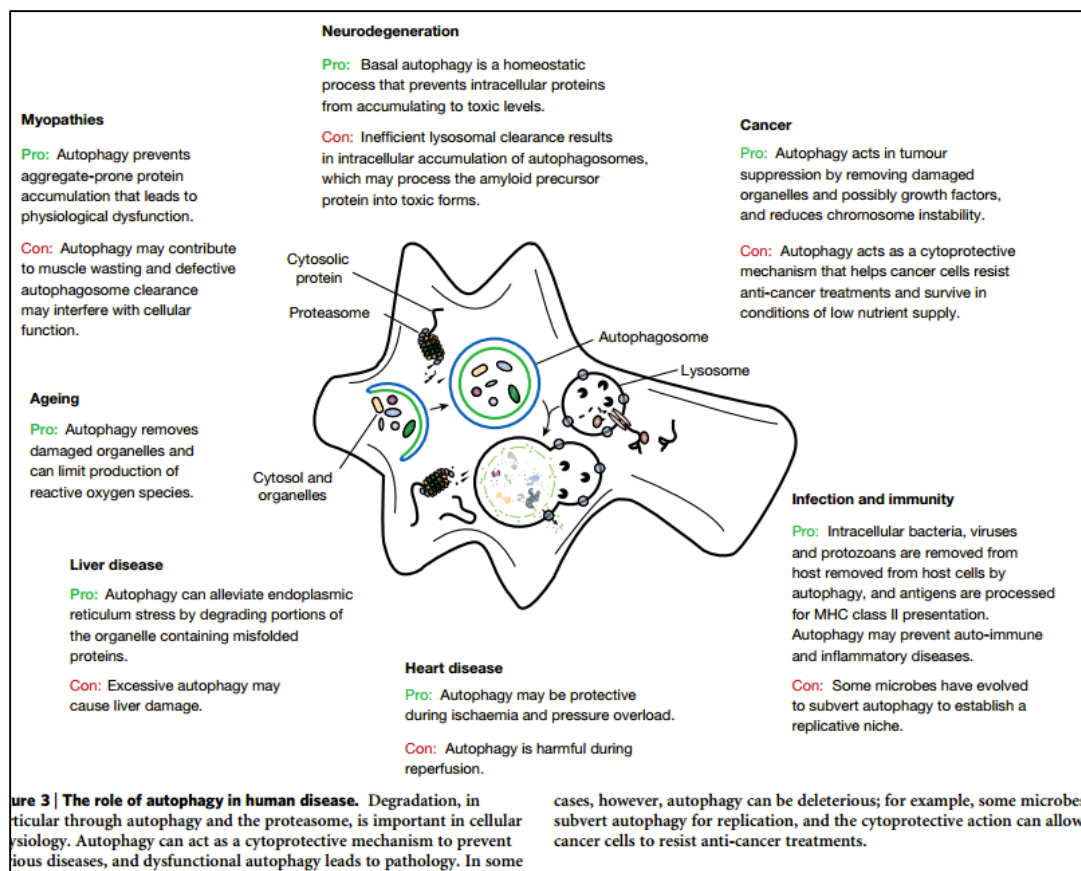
Neurodegeneration

Pro: Basal autophagy is a homeostatic process that prevents intracellular proteins from accumulating to toxic levels.

Con: Inefficient lysosomal clearance results in intracellular accumulation of autophagosomes, which may process the amyloid precursor protein into toxic forms.

Myopathies

Pro: Autophagy prevents aggregate-prone protein accumulation that leads to physiological dysfunction.

Con: Autophagy may contribute to muscle wasting and defective autophagosome clearance may interfere with cellular function.

Cancer

Pro: Autophagy acts in tumour suppression by removing damaged organelles and possibly growth factors, and reduces chromosome instability.

Con: Autophagy acts as a cytoprotective mechanism that helps cancer cells resist anti-cancer treatments and survive in conditions of low nutrient supply.

Cytosolic protein

Proteasome

Autophagosome

Lysosome

Ageing

Pro: Autophagy removes damaged organelles and can limit production of reactive oxygen species.

Cytosol and organelles

Infection and immunity

Pro: Intracellular bacteria, viruses and protozoans are removed from host removed from host cells by autophagy, and antigens are processed for MHC class II presentation. Autophagy may prevent auto-immune and inflammatory diseases.

Con: Some microbes have evolved to subvert autophagy to establish a replicative niche.

Liver disease

Pro: Autophagy can alleviate endoplasmic reticulum stress by degrading portions of the organelle containing misfolded proteins.

Con: Excessive autophagy may cause liver damage.

Heart disease

Pro: Autophagy may be protective during ischaemia and pressure overload.

Con: Autophagy is harmful during reperfusion.

ure 3 | The role of autophagy in human disease. Degradation, in rticular through autophagy and the proteasome, is important in cellular ysiology. Autophagy can act as a cytoprotective mechanism to prevent ious diseases, and dysfunctional autophagy leads to pathology. In some

cases, however, autophagy can be deleterious; for example, some microbes subvert autophagy for replication, and the cytoprotective action can allow cancer cells to resist anti-cancer treatments.